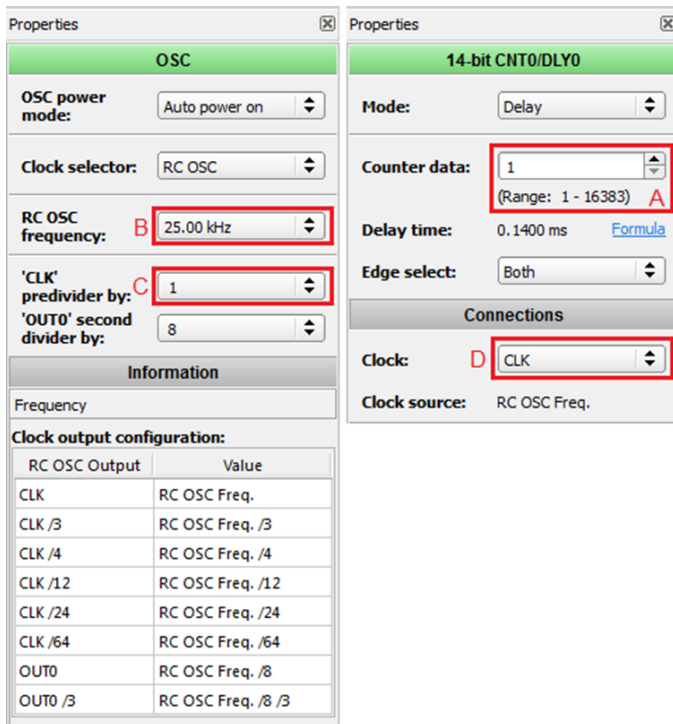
Properties

OSC

OSC power mode: Auto power on

Clock selector: RC OSC

RC OSC frequency: B 25.00 kHz

'CLK' predivider by: C 1

'OUT0' second divider by: 8

Information

Frequency

Clock output configuration:

| RC OSC Output | Value |
|---|---|
| CLK | RC OSC Freq. |
| CLK /3 | RC OSC Freq. /3 |
| CLK /4 | RC OSC Freq. /4 |
| CLK /12 | RC OSC Freq. /12 |
| CLK /24 | RC OSC Freq. /24 |
| CLK /64 | RC OSC Freq. /64 |
| OUT0 | RC OSC Freq. /8 |
| OUT0 /3 | RC OSC Freq. /8 /3 |

Properties

14-bit CNT0/DLY0

Mode: Delay

Counter data: 1

(Range: 1 - 16383) A

Delay time: 0.1400 ms Formula

Edge select: Both

Connections

Clock: D CLK

Clock source: RC OSC Freq.